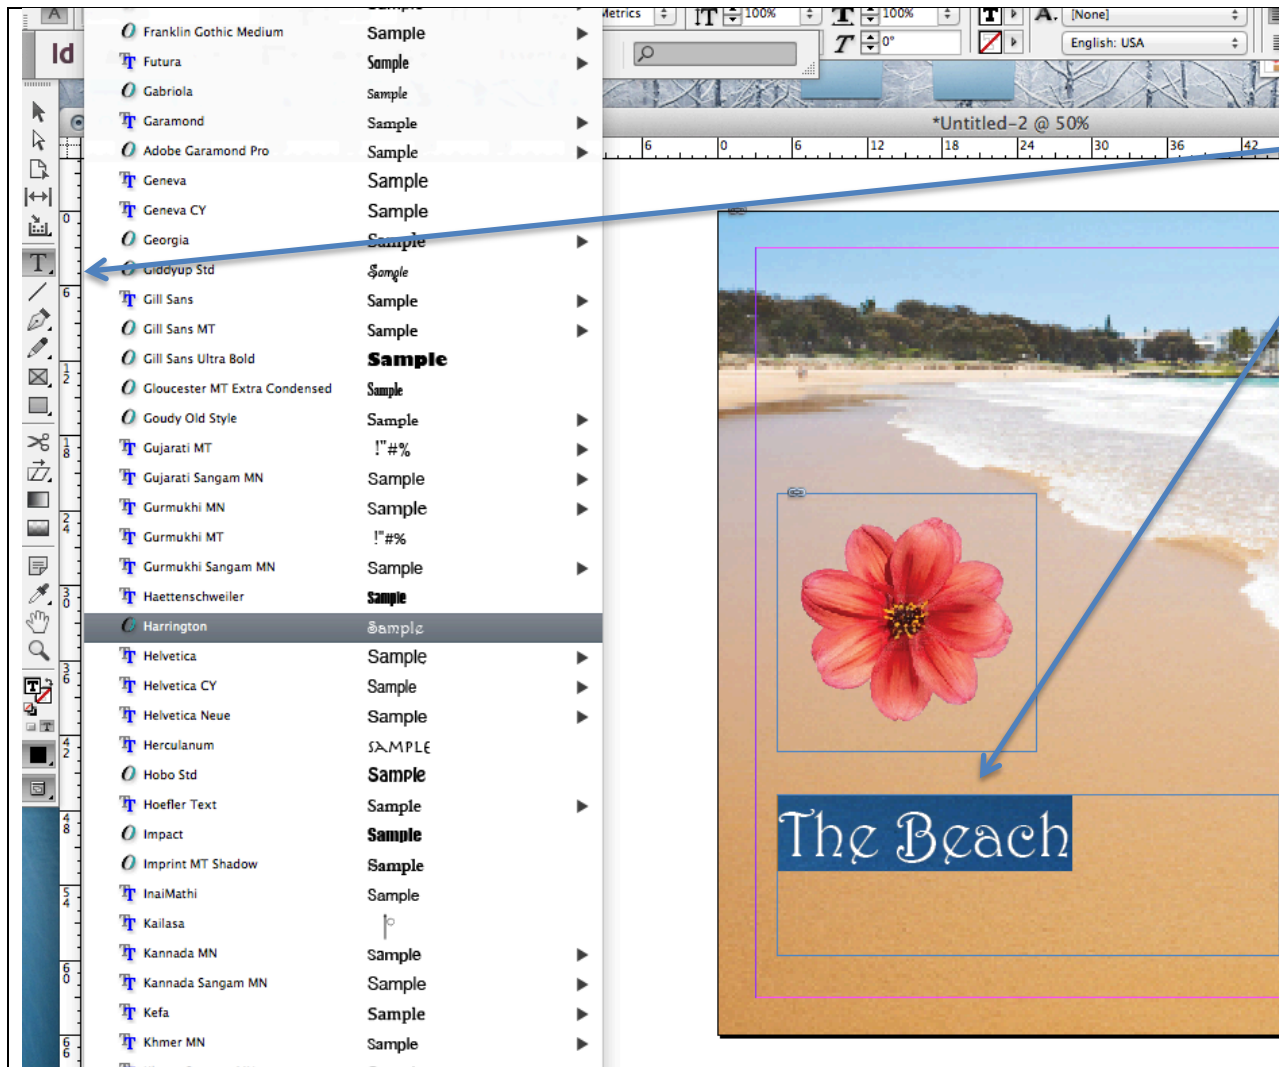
Id

Franklin Gothic Medium Sample
Futura Sample
Gabriola Sample
Garamond Sample
Adobe Garamond Pro Sample
Geneva Sample
Geneva CY Sample
Georgia Sample
Giddyup Std Sample
Gill Sans Sample
Gill Sans MT Sample
Gill Sans Ultra Bold Sample
Gloucester MT Extra Condensed Sample
Goudy Old Style Sample
Gujarati MT !"#%
Gujarati Sangam MN Sample
Gurmukhi MN Sample
Gurmukhi MT !"#%
Gurmukhi Sangam MN Sample
Haettenschweiler Sample
Harrington Sample
Helvetica Sample
Helvetica CY Sample
Helvetica Neue Sample
Herculanum SAMPLE
Hobo Std Sample
Hoefler Text Sample
Impact Sample
Imprint MT Shadow Sample
InaiMathi Sample
Kailasa
Kannada MN Sample
Kannada Sangam MN Sample
Kefa Sample
Khmer MN Sample

Metrics 100% 100% 0° [None] English: USA

*Untitled-2 @ 50%

6 0 6 12 18 24 30 36 42

0 6 12 18 24 30 36 42 48 54 60 66

The Beach